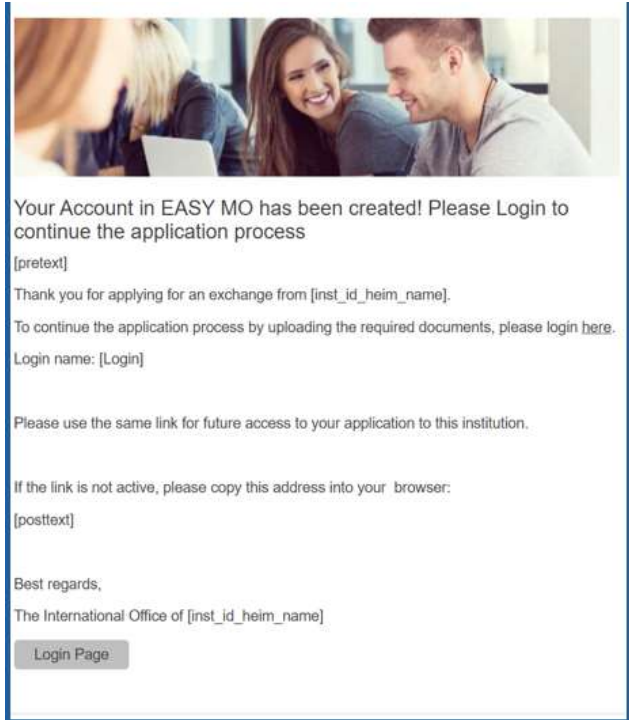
Your Account in EASY MO has been created! Please Login to continue the application process

[pretext]

Thank you for applying for an exchange from [inst_id_heim_name].

To continue the application process by uploading the required documents, please login here.

Login name: [Login]

Please use the same link for future access to your application to this institution.

If the link is not active, please copy this address into your browser:

[posttext]

Best regards,

The International Office of [inst_id_heim_name]

Login Page